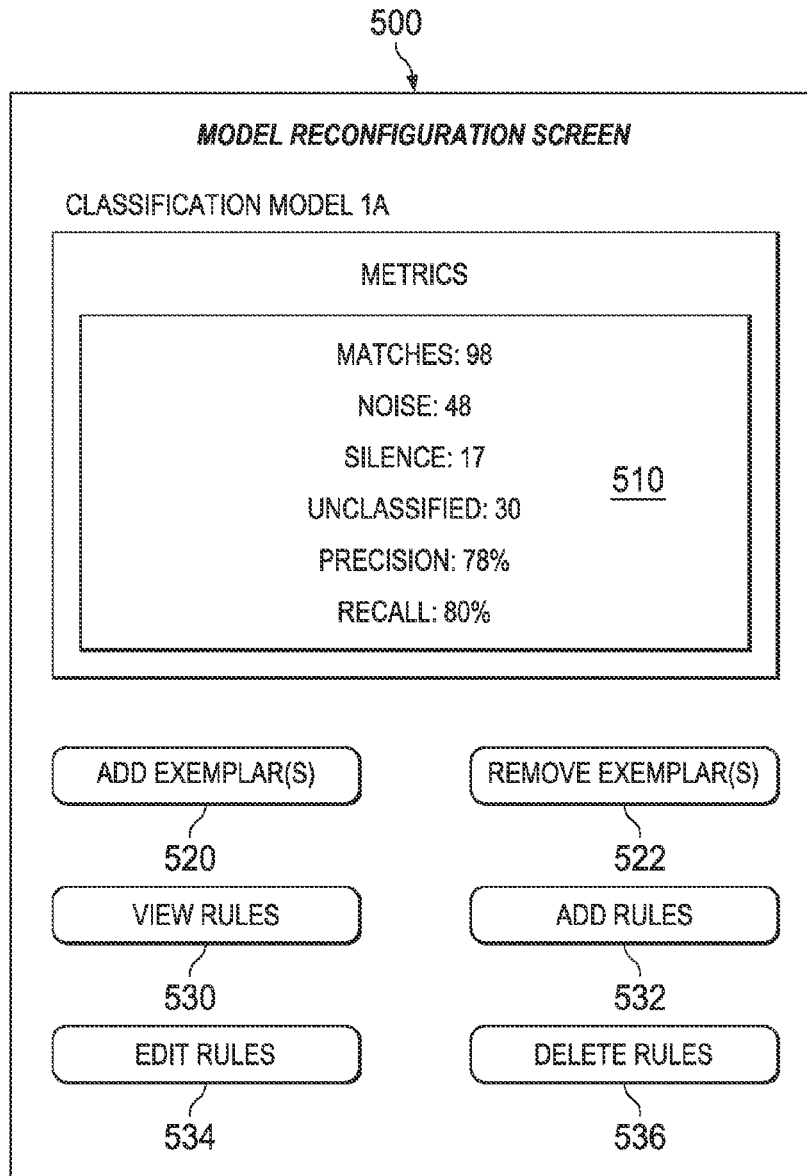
500

MODEL RECONFIGURATION SCREEN

CLASSIFICATION MODEL 1A

METRICS

MATCHES: 98

NOISE: 48

SILENCE: 17

UNCLASSIFIED: 30

PRECISION: 78%

RECALL: 80%

510

ADD EXEMPLAR(S)

520

REMOVE EXEMPLAR(S)

522

VIEW RULES

530

ADD RULES

532

EDIT RULES

534

DELETE RULES

536